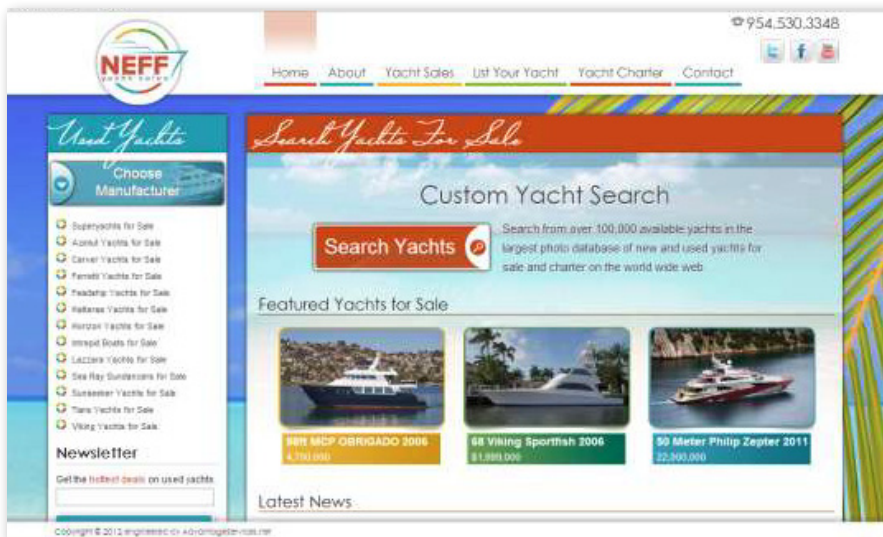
NEFF
yacht sales

954.530.3348

Home About Yacht Sales List Your Yacht Yacht Charter Contact

Used Yachts

Choose Manufacturer

Superyachts for Sale
Azimut Yachts for Sale
Carver Yachts for Sale
Ferretti Yachts for Sale
Feadship Yachts for Sale
Hatteras Yachts for Sale
Horizon Yachts for Sale
Intrepid Boats for Sale
Lazzara Yachts for Sale
Sea Ray Sundancers for Sale
Sunseeker Yachts for Sale
Tiara Yachts for Sale
Viking Yachts for Sale

Newsletter

Get the hottest deals on used yachts

Search Yachts For Sale

Custom Yacht Search

Search Yachts

Search from over 100,000 available yachts in the largest photo database of new and used yachts for sale and charter on the world wide web.

Featured Yachts for Sale

98ft MCP OBRIGADO 2006
4,700,000

68 Viking Sportfish 2006
$1,999,000

50 Meter Philip Zepter 2011
22,500,000

Latest News

Copyright © 2012 engineered by AdvantageServices.net